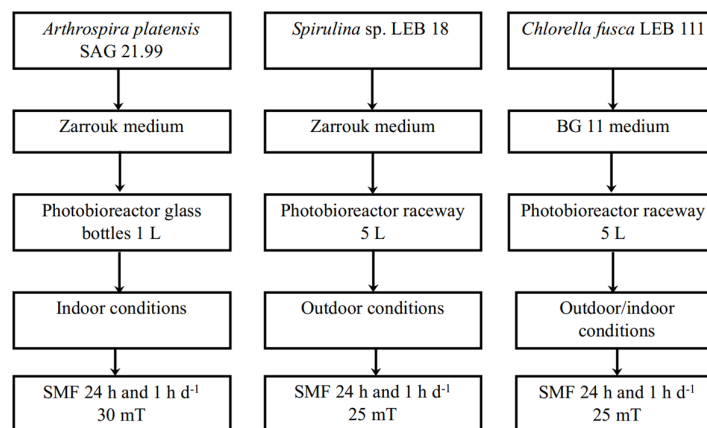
Arthrospira platensis SAG 21.99

Zarrouk medium

Photobioreactor glass bottles 1 L

Indoor conditions

SMF 24 h and 1 h $d^{-1}$ 30 mT

Spirulina sp. LEB 18

Zarrouk medium

Photobioreactor raceway 5 L

Outdoor conditions

SMF 24 h and 1 h $d^{-1}$ 25 mT

Chlorella fusca LEB 111

BG 11 medium

Photobioreactor raceway 5 L

Outdoor/indoor conditions

SMF 24 h and 1 h $d^{-1}$ 25 mT